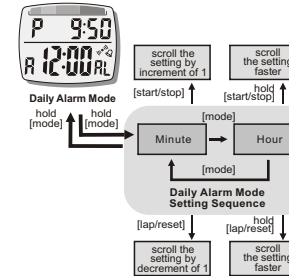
P 9:50
A 12:00 AL

Daily Alarm Mode

hold [mode]
hold [mode]

scroll the setting by increment of 1

[start/stop]

scroll the setting faster

hold [start/stop]

[mode]

Minute

Hour

[mode]

Daily Alarm Mode Setting Sequence

[lap/reset]

scroll the setting by decrement of 1

hold [lap/reset]

scroll the setting faster